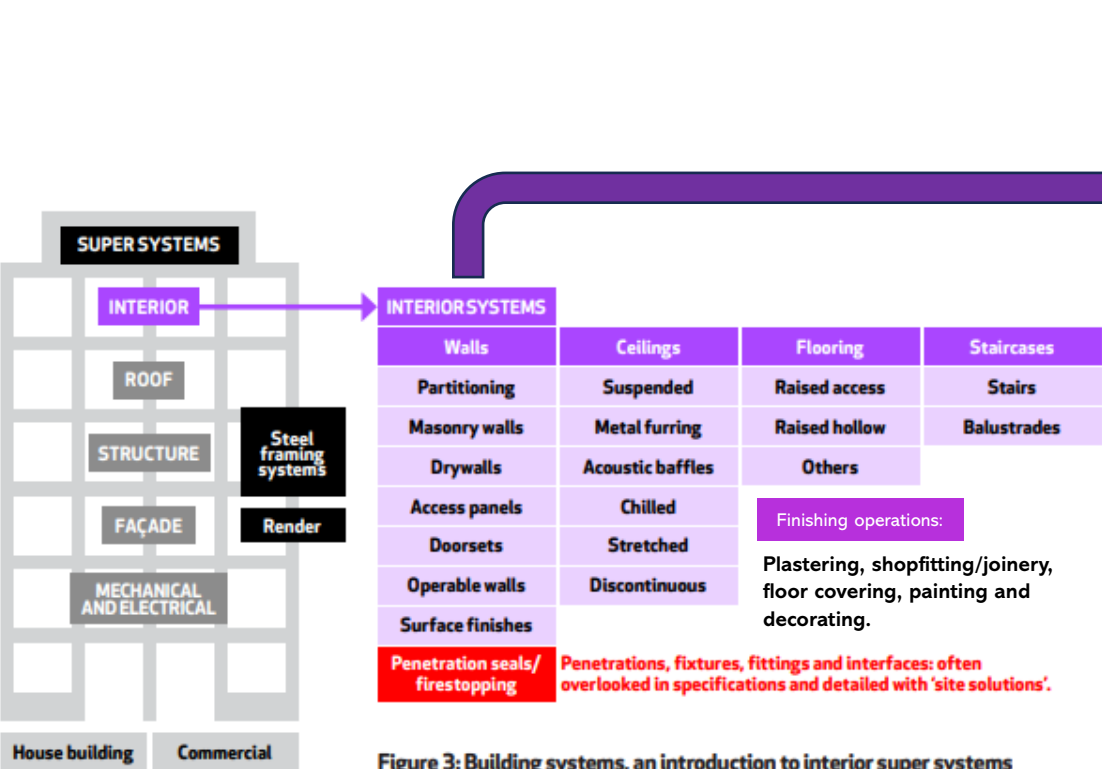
SUPER SYSTEMS

INTERIOR

ROOF

STRUCTURE

Steel framing systems

FAÇADE

Render

MECHANICAL AND ELECTRICAL

House building

Commercial

INTERIOR SYSTEMS

| Walls | Ceilings | Flooring | Staircases |
|---|---|---|---|
| Partitioning | Suspended | Raised access | Stairs |
| Masonry walls | Metal furring | Raised hollow | Balustrades |
| Drywalls | Acoustic baffles | Others | |
| Access panels | Chilled | | |
| Doorsets | Stretched | | |
| Operable walls | Discontinuous | | |
| Surface finishes | | | |
| Penetration seals/ firestopping | | | |

Finishing operations:

Plastering, shopfitting/joinery, floor covering, painting and decorating.

Penetrations, fixtures, fittings and interfaces: often overlooked in specifications and detailed with 'site solutions'.

Figure 3: Building systems, an introduction to interior super systems